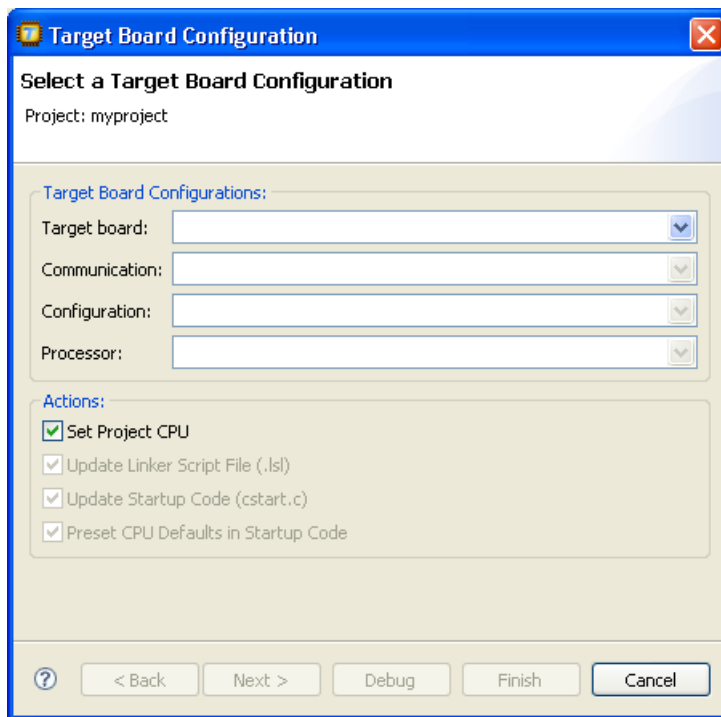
Target Board Configuration

Select a Target Board Configuration

Project: myproject

Target Board Configurations:

Target board:

Communication:

Configuration:

Processor:

Actions:

Set Project CPU

Update Linker Script File (.lsl)

Update Startup Code (cstart.c)

Preset CPU Defaults in Startup Code

?

< Back

Next >

Debug

Finish

Cancel